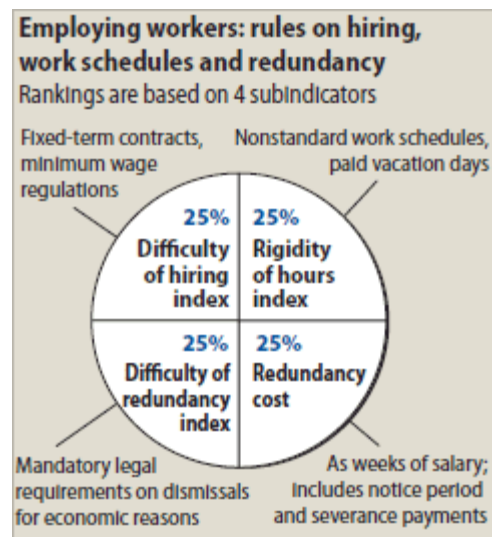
Employing workers: rules on hiring, work schedules and redundancy
Rankings are based on 4 subindicators

Fixed-term contracts, minimum wage regulations

Nonstandard work schedules, paid vacation days

25%
Difficulty of hiring index

25%
Rigidity of hours index

25%
Difficulty of redundancy index

25%
Redundancy cost

Mandatory legal requirements on dismissals for economic reasons

As weeks of salary; includes notice period and severance payments